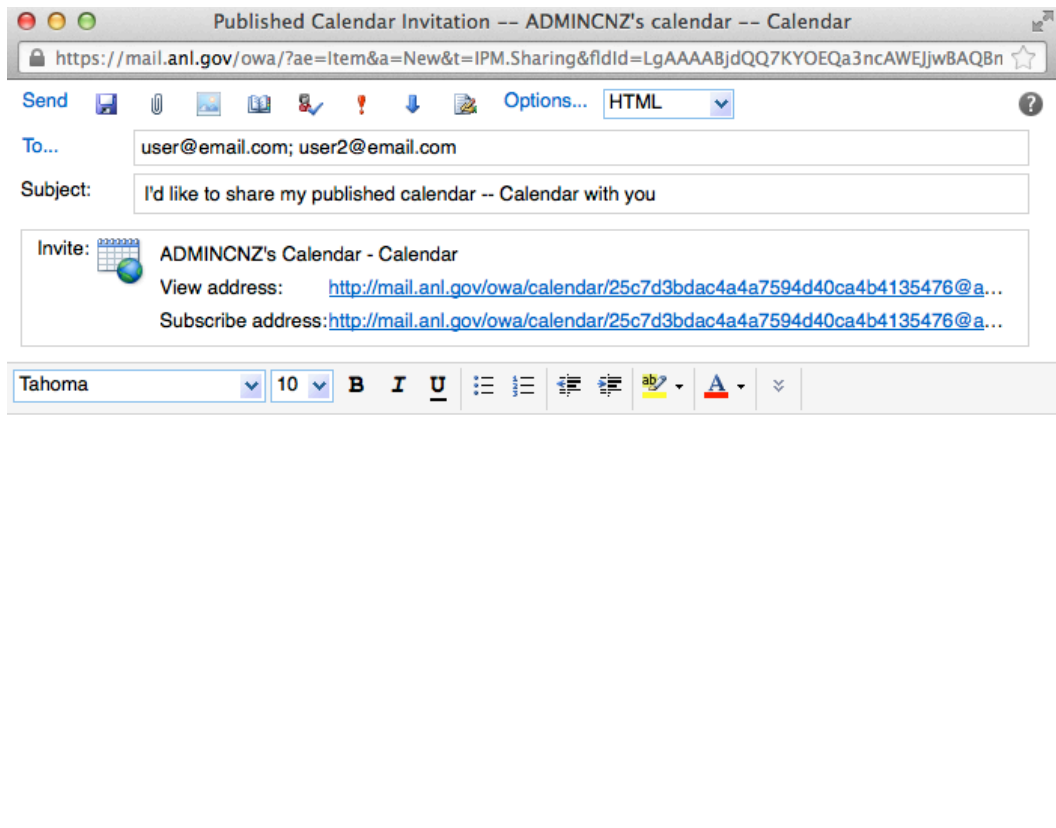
Published Calendar Invitation -- ADMINCNZ's calendar -- Calendar

https://mail.anl.gov/owa/?ae=Item&a=New&t=IPM.Sharing&fldId=LgAAAABjdQQ7KYOEQa3ncAWEJjwBAQBn

Send Options... HTML

To... user@email.com; user2@email.com

Subject: I'd like to share my published calendar -- Calendar with you

Invite: ADMINCNZ's Calendar - Calendar

View address: http://mail.anl.gov/owa/calendar/25c7d3bdac4a4a7594d40ca4b4135476@a...

Subscribe address: http://mail.anl.gov/owa/calendar/25c7d3bdac4a4a7594d40ca4b4135476@a...

Tahoma 10 B I U ab A